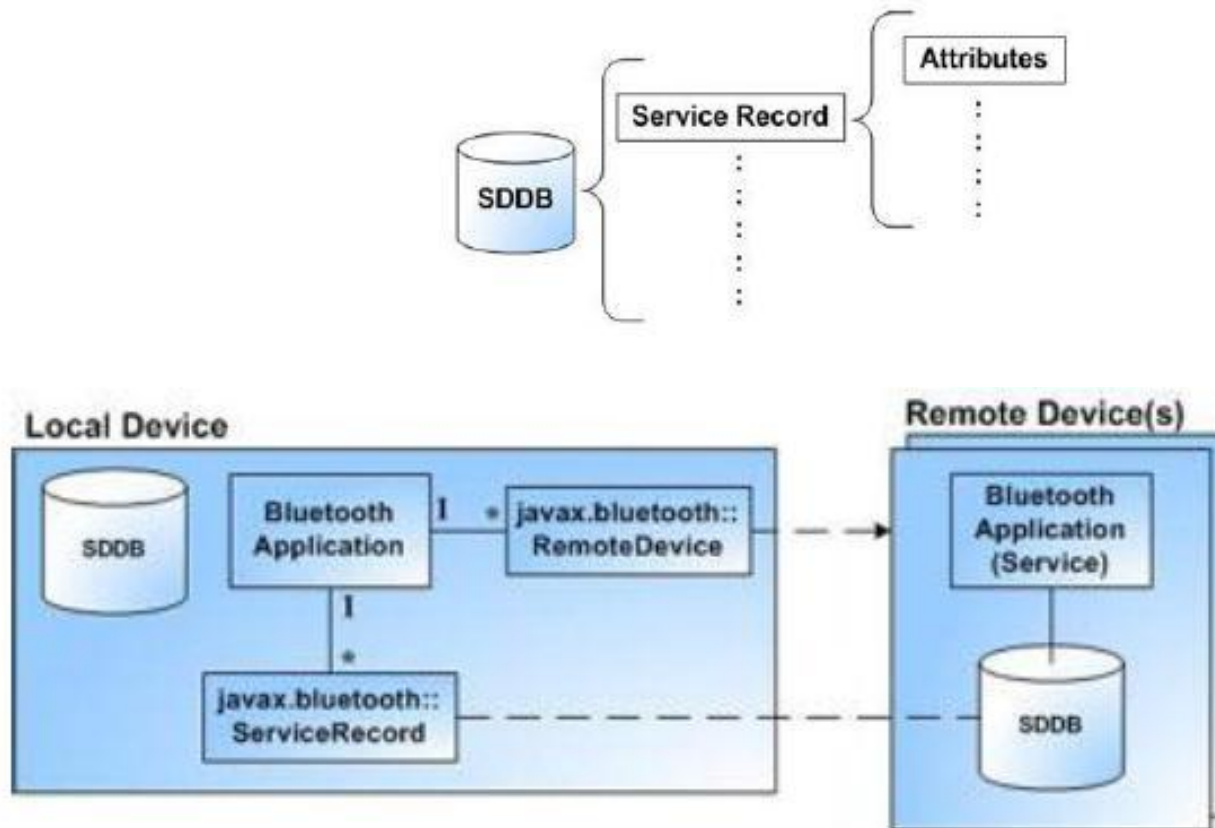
Attributes

Service Record

SDDB

Local Device

SDDB

Bluetooth Application

1

*

javax.bluetooth:: RemoteDevice

1

*

javax.bluetooth:: ServiceRecord

Remote Device(s)

Bluetooth Application (Service)

SDDB